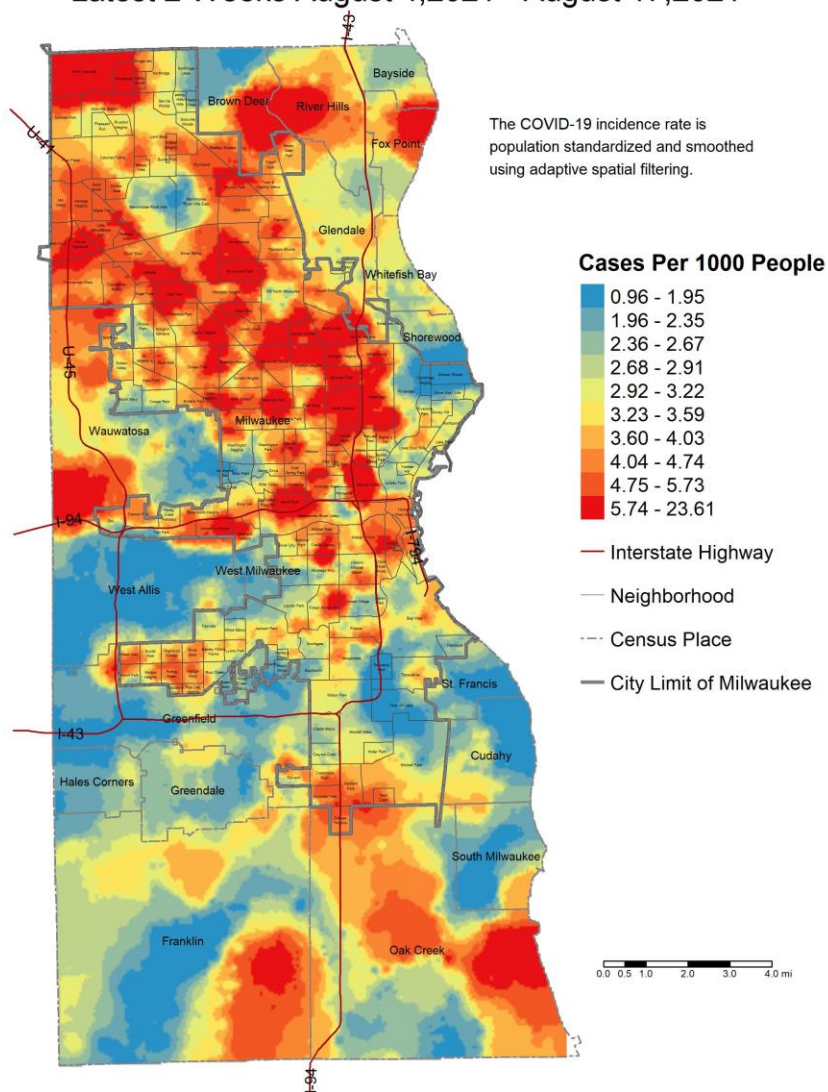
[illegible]

Bayside

Brown Deer

River Hills

Fox Point

The COVID-19 incidence rate is population standardized and smoothed using adaptive spatial filtering.

Glendale

Whitefish Bay

Cases Per 1000 People

0.96 - 1.95
1.96 - 2.35
2.36 - 2.67
2.68 - 2.91
2.92 - 3.22
3.23 - 3.59
3.60 - 4.03
4.04 - 4.74
4.75 - 5.73
5.74 - 23.61

Interstate Highway

Neighborhood

Census Place

City Limit of Milwaukee

Shorewood

U-45

U-41

I-43

Milwaukee

Wauwatosa

I-94

I-794

West Milwaukee

West Allis

St. Francis

I-43

Greenfield

Cudahy

Hales Corners

Greendale

South Milwaukee

Franklin

Oak Creek

0.0 0.5 1.0 2.0 3.0 4.0 mi

I-94